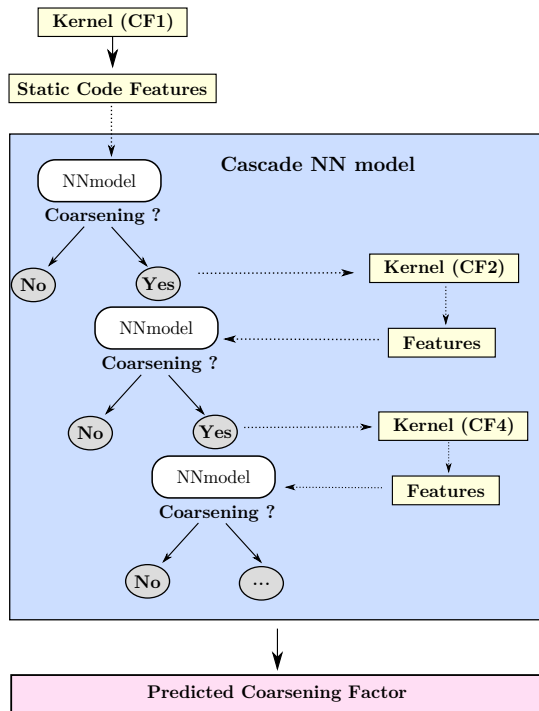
Kernel (CF1)

Static Code Features

Cascade NN model

NNmodel

Coarsening ?

No

Yes

Kernel (CF2)

NNmodel

Features

Coarsening ?

No

Yes

Kernel (CF4)

NNmodel

Features

Coarsening ?

No

...

Predicted Coarsening Factor